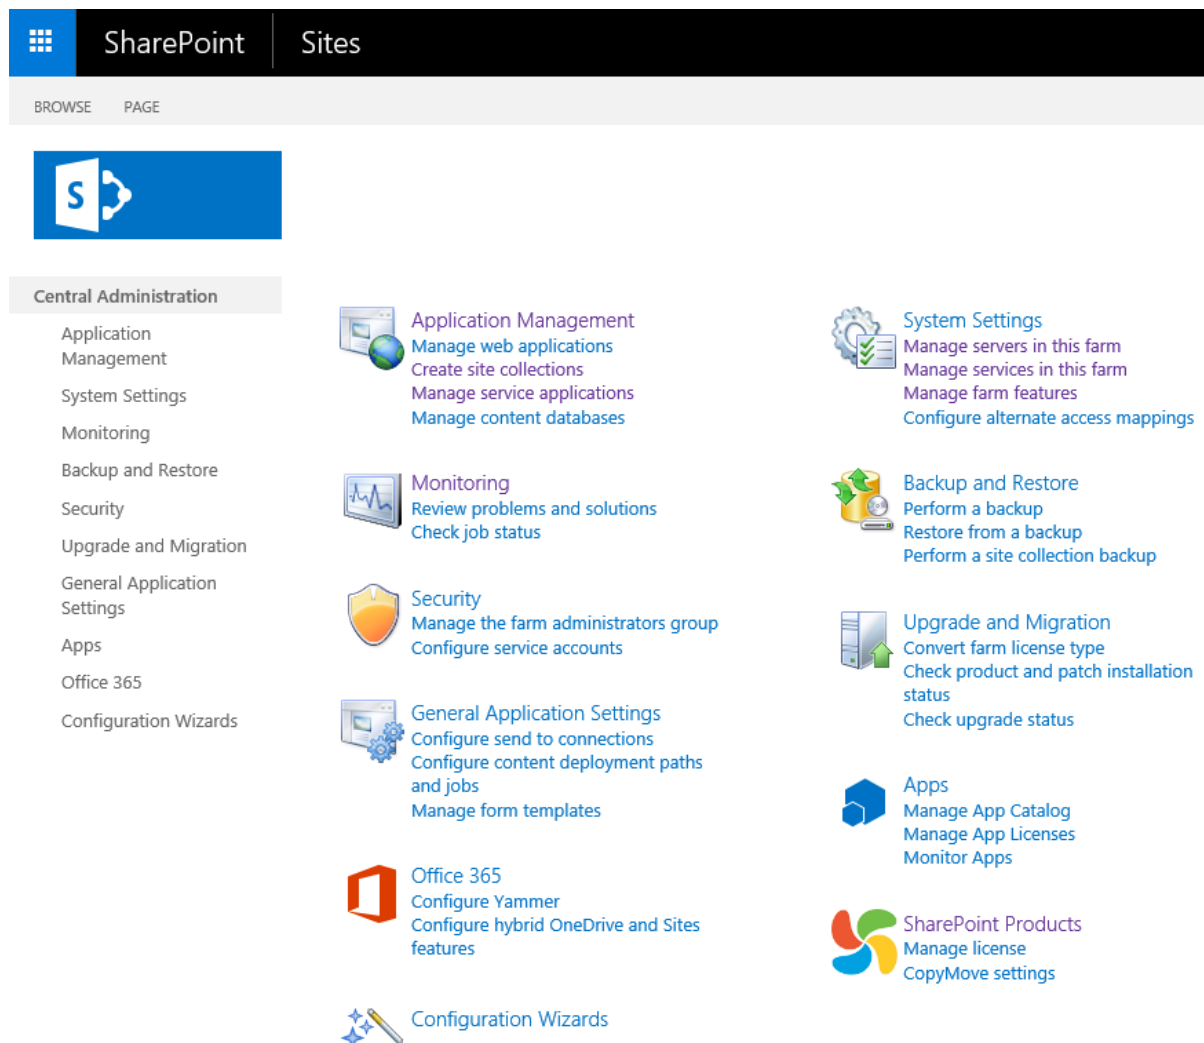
SharePoint Sites

BROWSE PAGE

Central Administration
Application Management
System Settings
Monitoring
Backup and Restore
Security
Upgrade and Migration
General Application Settings
Apps
Office 365
Configuration Wizards

Application Management
Manage web applications
Create site collections
Manage service applications
Manage content databases

Monitoring
Review problems and solutions
Check job status

Security
Manage the farm administrators group
Configure service accounts

General Application Settings
Configure send to connections
Configure content deployment paths and jobs
Manage form templates

Office 365
Configure Yammer
Configure hybrid OneDrive and Sites features

Configuration Wizards

System Settings
Manage servers in this farm
Manage services in this farm
Manage farm features
Configure alternate access mappings

Backup and Restore
Perform a backup
Restore from a backup
Perform a site collection backup

Upgrade and Migration
Convert farm license type
Check product and patch installation status
Check upgrade status

Apps
Manage App Catalog
Manage App Licenses
Monitor Apps

SharePoint Products
Manage license
CopyMove settings